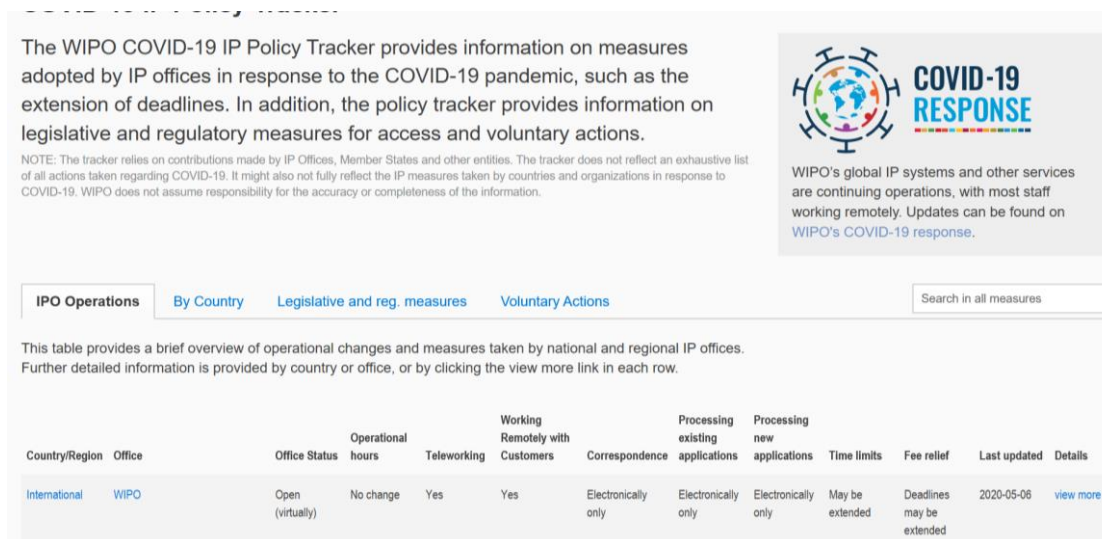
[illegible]

The WIPO COVID-19 IP Policy Tracker provides information on measures adopted by IP offices in response to the COVID-19 pandemic, such as the extension of deadlines. In addition, the policy tracker provides information on legislative and regulatory measures for access and voluntary actions.

NOTE: The tracker relies on contributions made by IP Offices, Member States and other entities. The tracker does not reflect an exhaustive list of all actions taken regarding COVID-19. It might also not fully reflect the IP measures taken by countries and organizations in response to COVID-19. WIPO does not assume responsibility for the accuracy or completeness of the information.

COVID-19 RESPONSE

WIPO's global IP systems and other services are continuing operations, with most staff working remotely. Updates can be found on WIPO's COVID-19 response.

IPO Operations | By Country | Legislative and reg. measures | Voluntary Actions

Search in all measures

This table provides a brief overview of operational changes and measures taken by national and regional IP offices. Further detailed information is provided by country or office, or by clicking the view more link in each row.

| Country/Region | Office | Office Status | Operational hours | Teleworking | Working Remotely with Customers | Correspondence | Processing existing applications | Processing new applications | Time limits | Fee relief | Last updated | Details |
|---|---|---|---|---|---|---|---|---|---|---|---|---|
| International | WIPO | Open (virtually) | No change | Yes | Yes | Electronically only | Electronically only | Electronically only | May be extended | Deadlines may be extended | 2020-05-06 | view more |